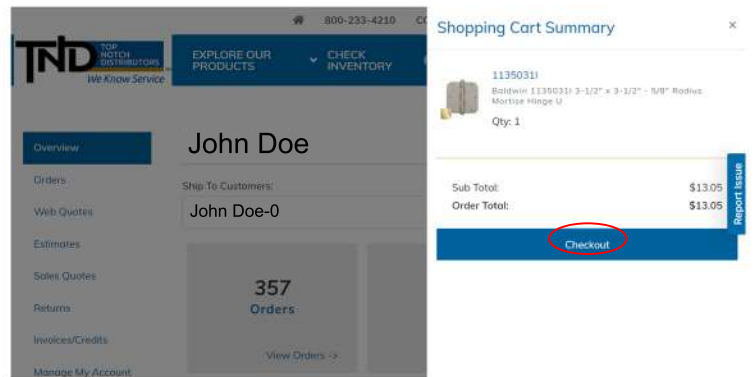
800-233-4210 C

TND TOP NOTCH DISTRIBUTORS We Know Service

EXPLORE OUR PRODUCTS

CHECK INVENTORY

Overview

Orders

Web Quotes

Estimates

Sales Quotes

Returns

Invoices/Credits

Manage My Account

John Doe

Ship To Customers:

John Doe-0

357

Orders

View Orders ->

Shopping Cart Summary

×

1135031I

Baldwin 1135031I 3-1/2" x 3-1/2" - 5/8" Radius Mortise Hinge U

Qty: 1

Sub Total: $13.05

Order Total: $13.05

Checkout

Report Issue